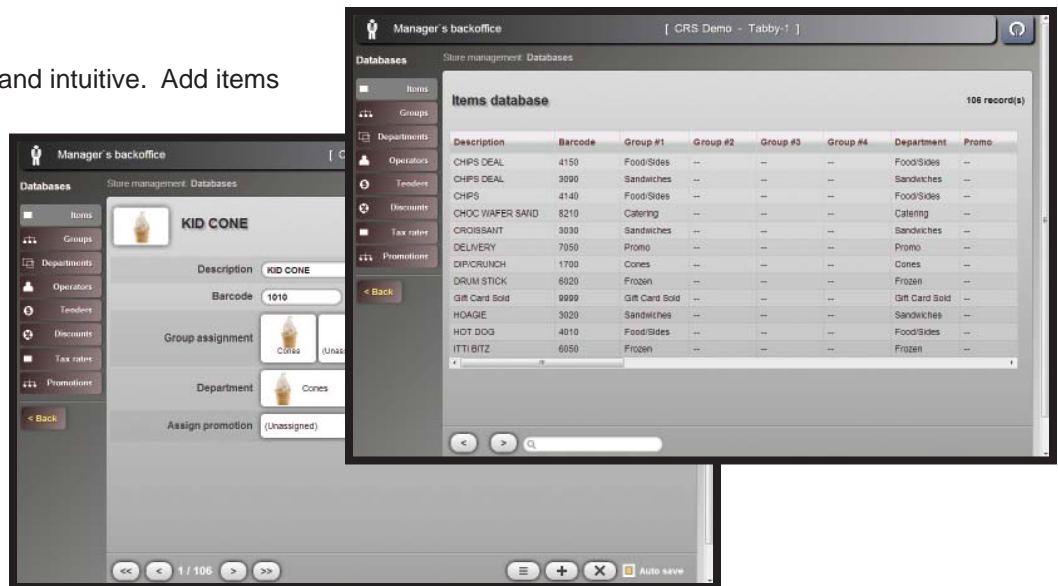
and intuitive. Add items

Manager´s backoffice [ C

Databases

Store management: Databases

Items
Groups
Departments
Operators
Tenders
Discounts
Tax rates
Promotions

< Back

KID CONE

Description KID CONE
Barcode 1010
Group assignment Cones (Unas
Department Cones
Assign promotion (Unassigned)

<< < 1 / 106 > >>

Auto save

Manager´s backoffice [ CRS Demo - Tabby-1 ]

Databases

Store management: Databases

Items
Groups
Departments
Operators
Tenders
Discounts
Tax rates
Promotions

< Back

Items database

106 record(s)

| Description | Barcode | Group #1 | Group #2 | Group #3 | Group #4 | Department | Promo |
|---|---|---|---|---|---|---|---|
| CHIPS DEAL | 4150 | Food/Sides | -- | -- | -- | Food/Sides | -- |
| CHIPS DEAL | 3090 | Sandwiches | -- | -- | -- | Sandwiches | -- |
| CHIPS | 4140 | Food/Sides | -- | -- | -- | Food/Sides | -- |
| CHOC WAFER SAND | 8210 | Catering | -- | -- | -- | Catering | -- |
| CROISSANT | 3030 | Sandwiches | -- | -- | -- | Sandwiches | -- |
| DELIVERY | 7050 | Promo | -- | -- | -- | Promo | -- |
| DIP/CRUNCH | 1700 | Cones | -- | -- | -- | Cones | -- |
| DRUM STICK | 6020 | Frozen | -- | -- | -- | Frozen | -- |
| Gift Card Sold | 9999 | Gift Card Sold | -- | -- | -- | Gift Card Sold | -- |
| HOAGIE | 3020 | Sandwiches | -- | -- | -- | Sandwiches | -- |
| HOT DOG | 4010 | Food/Sides | -- | -- | -- | Food/Sides | -- |
| ITTI BITZ | 6050 | Frozen | -- | -- | -- | Frozen | -- |

< >